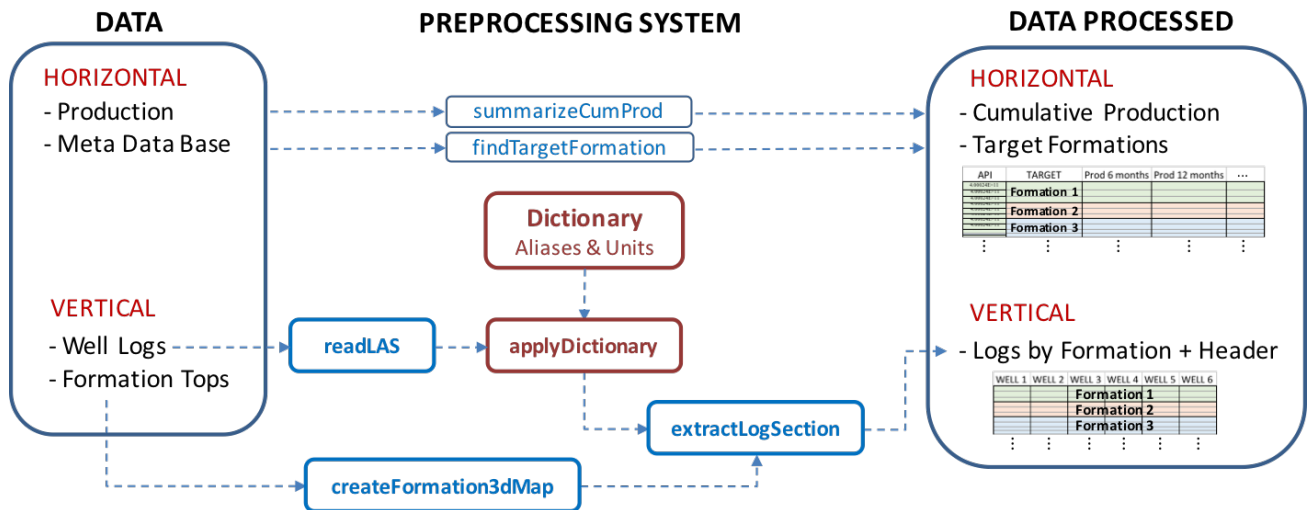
DATA

PREPROCESSING SYSTEM

DATA PROCESSED

HORIZONTAL
- Production
- Meta Data Base

VERTICAL
- Well Logs
- Formation Tops

summarizeCumProd

findTargetFormation

Dictionary
Aliases & Units

readLAS

applyDictionary

extractLogSection

createFormation3dMap

HORIZONTAL
- Cumulative Production
- Target Formations

| API | TARGET | Prod 6 months | Prod 12 months | ... |
|---|---|---|---|---|
| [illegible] | Formation 1 | | | |
| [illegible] | Formation 2 | | | |
| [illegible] | Formation 3 | | | |
| ⋮ | ⋮ | ⋮ | ⋮ | ⋮ |

VERTICAL
- Logs by Formation + Header

| WELL 1 | WELL 2 | WELL 3 | WELL 4 | WELL 5 | WELL 6 |
|---|---|---|---|---|---|
| | | Formation 1 | | | |
| | | Formation 2 | | | |
| | | Formation 3 | | | |
| ⋮ | ⋮ | ⋮ | ⋮ | ⋮ | ⋮ |